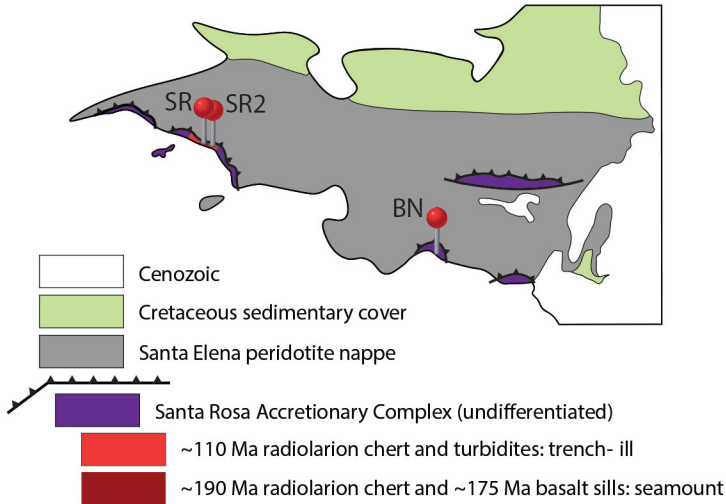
SR
SR2
BN

Cenozoic
Cretaceous sedimentary cover
Santa Elena peridotite nappe
Santa Rosa Accretionary Complex (undifferentiated)
~110 Ma radiolarion chert and turbidites: trench- ill
~190 Ma radiolarion chert and ~175 Ma basalt sills: seamount